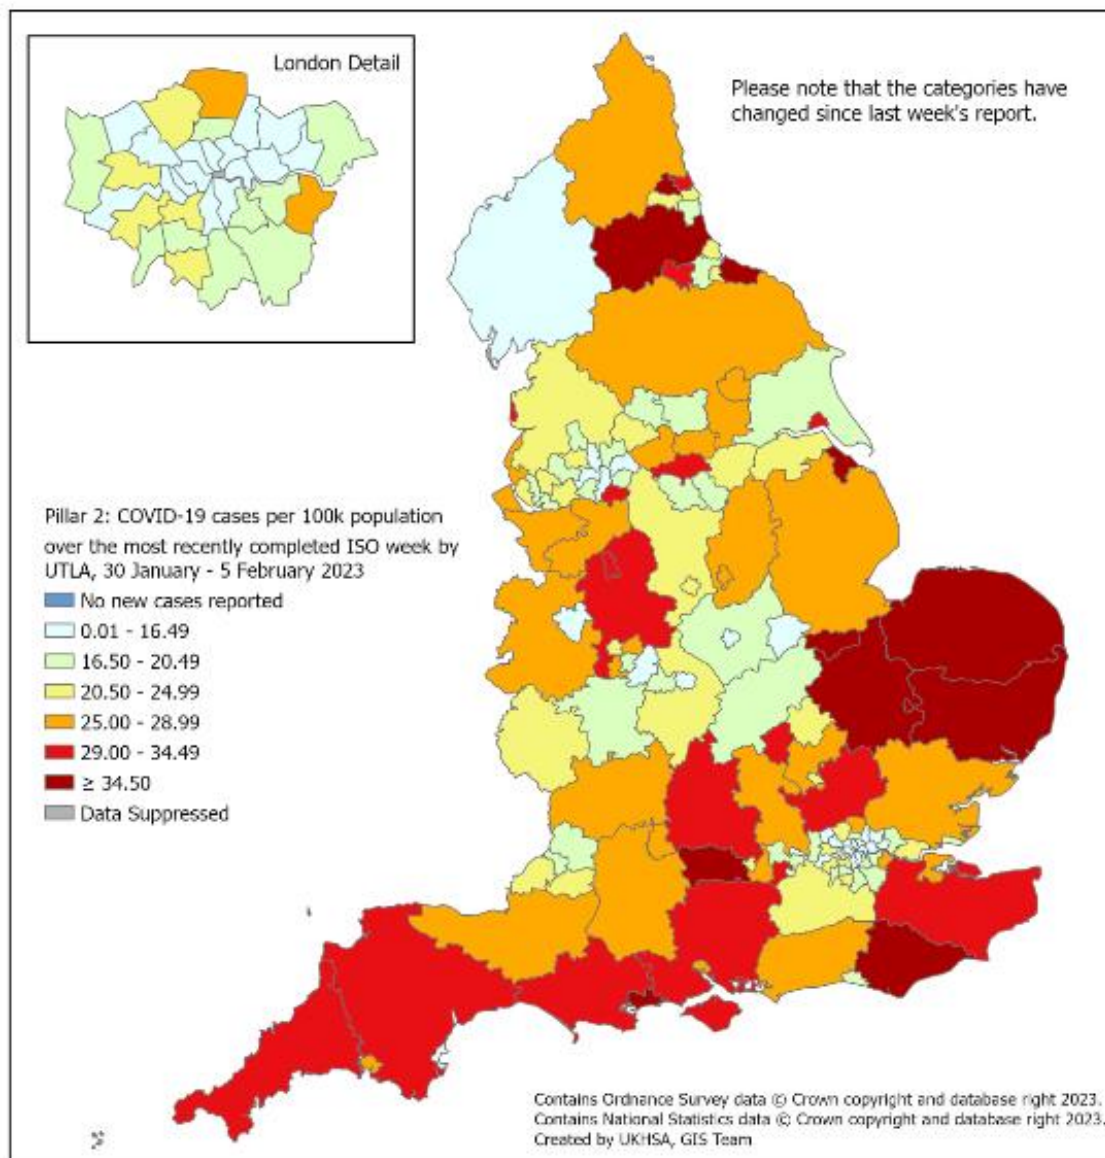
London Detail

Please note that the categories have changed since last week's report.

Pillar 2: COVID-19 cases per 100k population over the most recently completed ISO week by UTLA, 30 January - 5 February 2023

No new cases reported
0.01 - 16.49
16.50 - 20.49
20.50 - 24.99
25.00 - 28.99
29.00 - 34.49
≥ 34.50
Data Suppressed

Contains Ordnance Survey data © Crown copyright and database right 2023.
Contains National Statistics data © Crown copyright and database right 2023.
Created by UKHSA, GIS Team